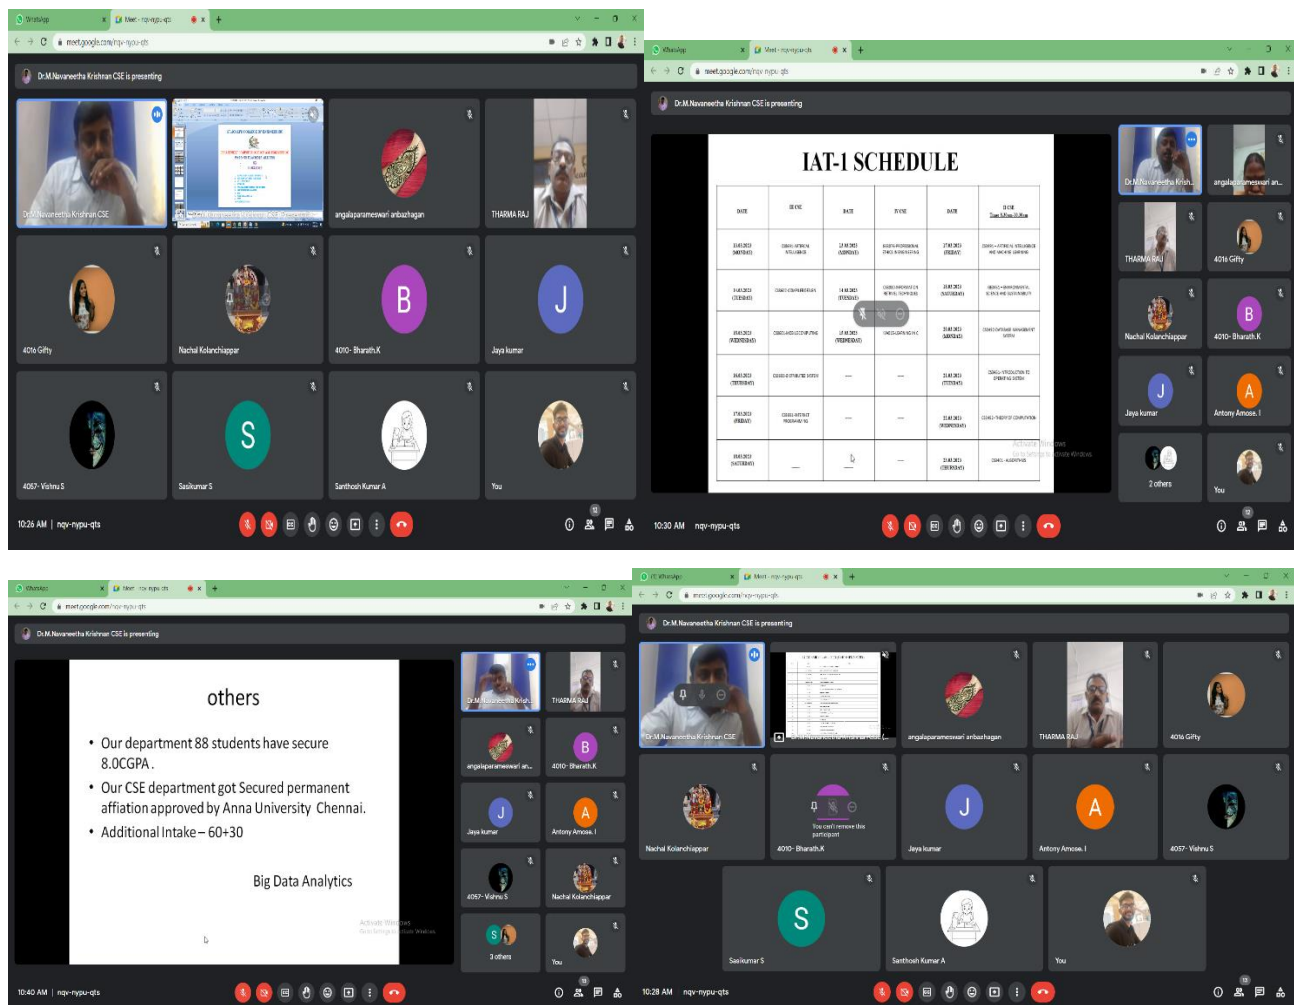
WhatsApp
Meet - nqv-nypu-qts
meet.google.com/nqv-nypu-qts
Dr.M.Navaneetha Krishnan CSE is presenting
Dr.M.Navaneetha Krishnan CSE
angalaparameswari anbazhagan
THARMA RAJ
4016 Gifty
Nachal Kolanchiappar
B
4010- Bharath.K
J
Jaya kumar
4057- Vishnu S
S
Sasikumar S
Santhosh Kumar A
You
10:26 AM | nqv-nypu-qts

WhatsApp
Meet - nqv-nypu-qts
meet.google.com/nqv-nypu-qts
Dr.M.Navaneetha Krishnan CSE is presenting
IAT-1 SCHEDULE
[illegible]
Activate Windows
Go to Settings to activate Windows.
Dr.M.Navaneetha Krish...
angalaparameswari an...
THARMA RAJ
4016 Gifty
Nachal Kolanchiappar
B
4010- Bharath.K
J
Jaya kumar
A
Antony Amose. I
2 others
You
10:30 AM nqv-nypu-qts

WhatsApp
Meet - nqv-nypu-qts
meet.google.com/nqv-nypu-qts
Dr.M.Navaneetha Krishnan CSE is presenting
others
• Our department 88 students have secure 8.0CGPA .
• Our CSE department got Secured permanent affiation approved by Anna University Chennai.
• Additional Intake – 60+30
Big Data Analytics
Activate Windows
Go to Settings to activate Windows.
Dr.M.Navaneetha Krish...
THARMA RAJ
angalaparameswari a...
B
4010- Bharath.K
J
Jaya kumar
A
Antony Amose. I
4057- Vishnu S
Nachal Kolanchiappar
S
3 others
You
10:40 AM | nqv-nypu-qts

WhatsApp
Meet - nqv-nypu-qts
meet.google.com/nqv-nypu-qts
Dr.M.Navaneetha Krishnan CSE is presenting
Dr.M.Navaneetha Krishnan CSE
Dr.M.Navaneetha Krishnan CSE
angalaparameswari anbazhagan
THARMA RAJ
4016 Gifty
Nachal Kolanchiappar
You can't remove this participant
4010- Bharath.K
J
Jaya kumar
A
Antony Amose. I
4057- Vishnu S
S
Sasikumar S
Santhosh Kumar A
You
10:28 AM nqv-nypu-qts